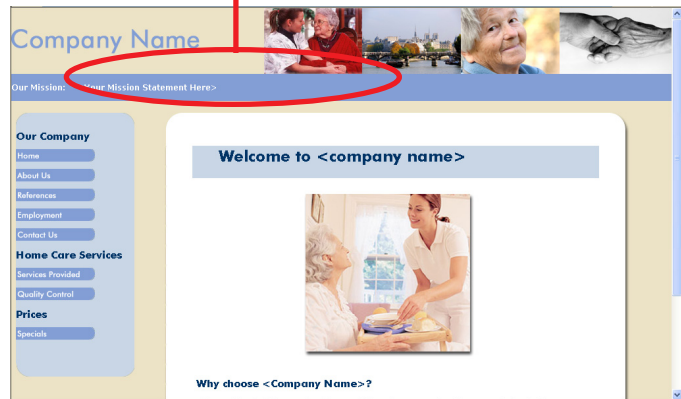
Company Name

Our Mission: Your Mission Statement Here>

Our Company
Home
About Us
References
Employment
Contact Us

Home Care Services
Services Provided
Quality Control

Prices
Specials

Welcome to <company name>

Why choose <Company Name>?